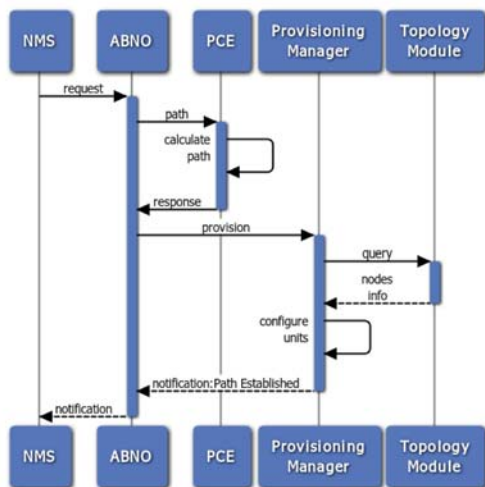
NMS
ABNO
PCE
Provisioning Manager
Topology Module

request
path
calculate path
response
provision
query
nodes info
configure units
notification:Path Established
notification

NMS
ABNO
PCE
Provisioning Manager
Topology Module